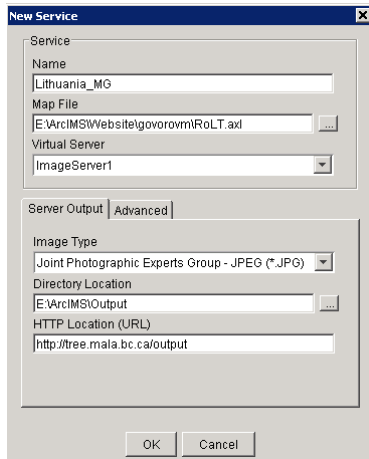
New Service

Service

Name

Lithuania_MG

Map File

E:\ArcIMS\Website\govorovm\RoLT.axl

...

Virtual Server

ImageServer1

Server Output

Advanced

Image Type

Joint Photographic Experts Group - JPEG (*.JPG)

Directory Location

E:\ArcIMS\Output

...

HTTP Location (URL)

http://tree.mala.bc.ca/output

OK

Cancel